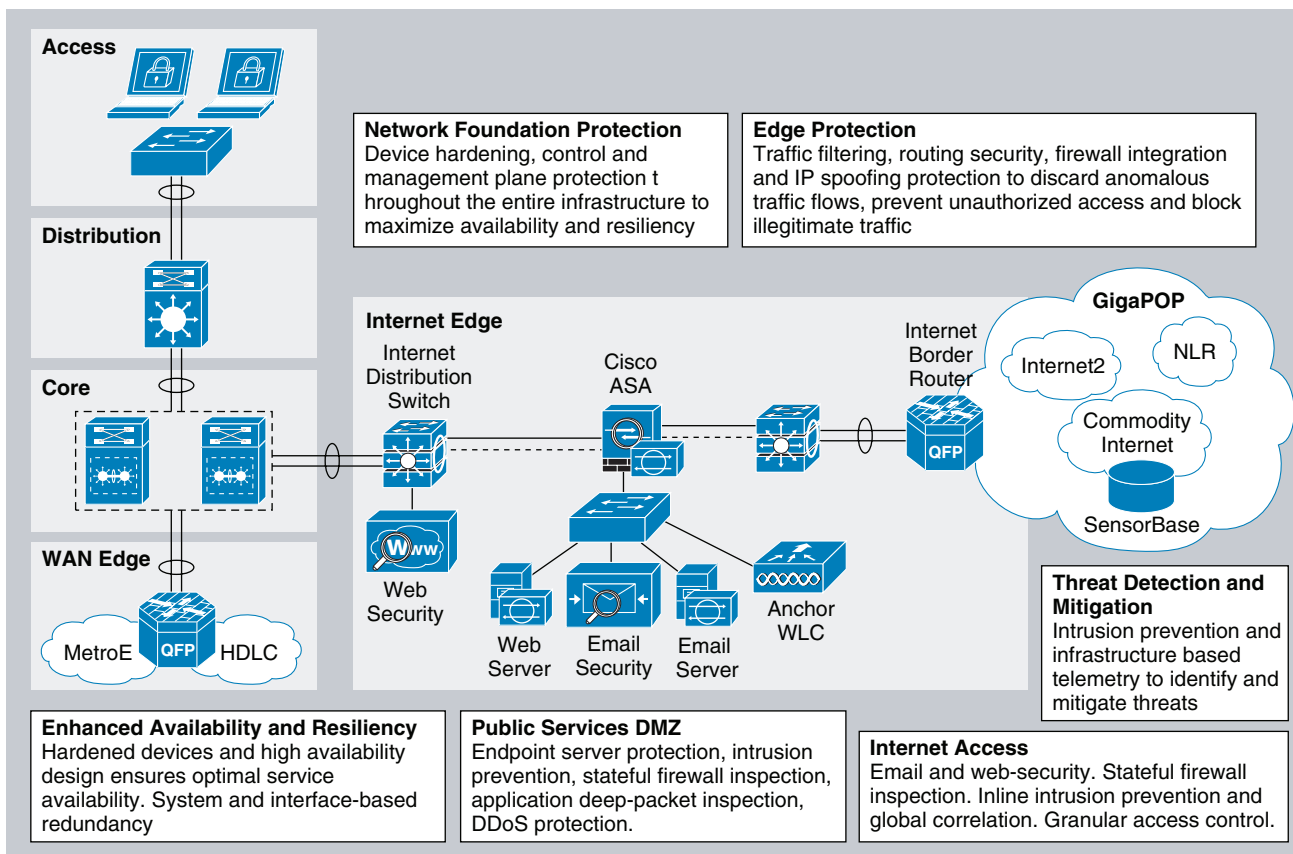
Access

Distribution

Core

WAN Edge

MetroE

QFP

HDLC

Network Foundation Protection
Device hardening, control and management plane protection t hroughout the entire infrastructure to maximize availability and resiliency

Edge Protection
Traffic filtering, routing security, firewall integration and IP spoofing protection to discard anomalous traffic flows, prevent unauthorized access and block illegitimate traffic

Internet Edge

Internet Distribution Switch

Cisco ASA

Internet Border Router

QFP

GigaPOP

Internet2

NLR

Commodity Internet

SensorBase

Web Security

Web Server

Email Security

Email Server

Anchor WLC

Threat Detection and Mitigation
Intrusion prevention and infrastructure based telemetry to identify and mitigate threats

Enhanced Availability and Resiliency
Hardened devices and high availability design ensures optimal service availability. System and interface-based redundancy

Public Services DMZ
Endpoint server protection, intrusion prevention, stateful firewall inspection, application deep-packet inspection, DDoS protection.

Internet Access
Email and web-security. Stateful firewall inspection. Inline intrusion prevention and global correlation. Granular access control.